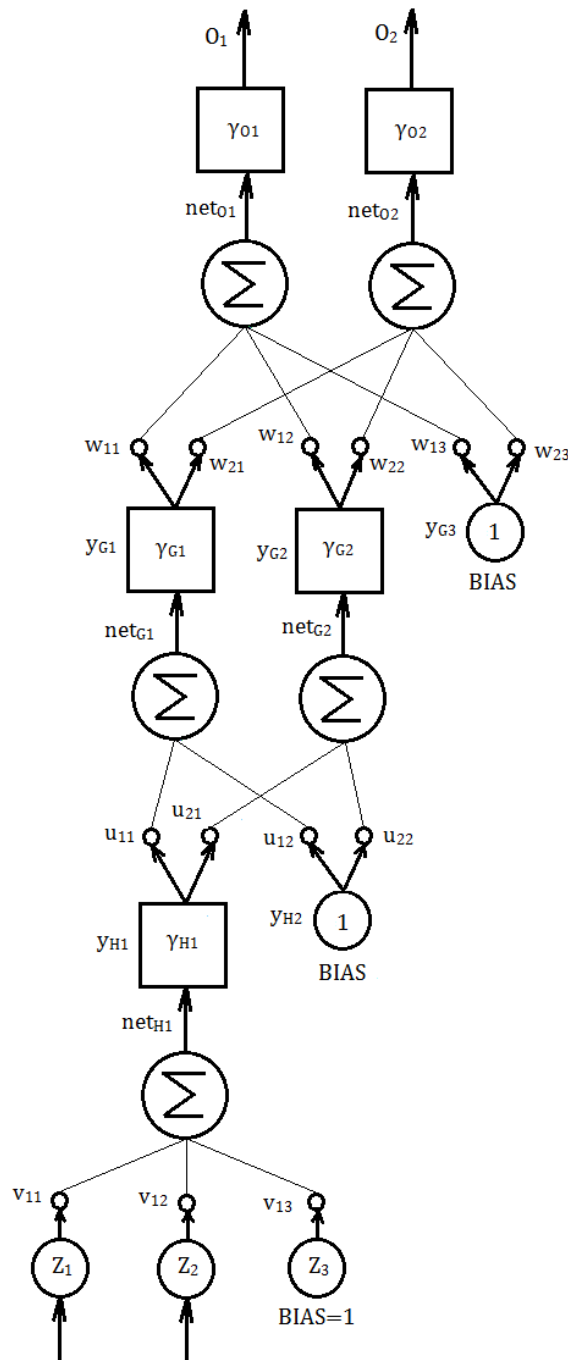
$O_1$ $O_2$

$\gamma_{O1}$ $\gamma_{O2}$

$net_{O1}$ $net_{O2}$

$\Sigma$ $\Sigma$

$w_{11}$ $w_{21}$ $w_{12}$ $w_{22}$ $w_{13}$ $w_{23}$

$y_{G1}$ $\gamma_{G1}$ $y_{G2}$ $\gamma_{G2}$ $y_{G3}$ 1

BIAS

$net_{G1}$ $net_{G2}$

$\Sigma$ $\Sigma$

$u_{11}$ $u_{21}$ $u_{12}$ $u_{22}$

$y_{H1}$ $\gamma_{H1}$ $y_{H2}$ 1

BIAS

$net_{H1}$

$\Sigma$

$v_{11}$ $v_{12}$ $v_{13}$

$Z_1$ $Z_2$ $Z_3$

BIAS=1